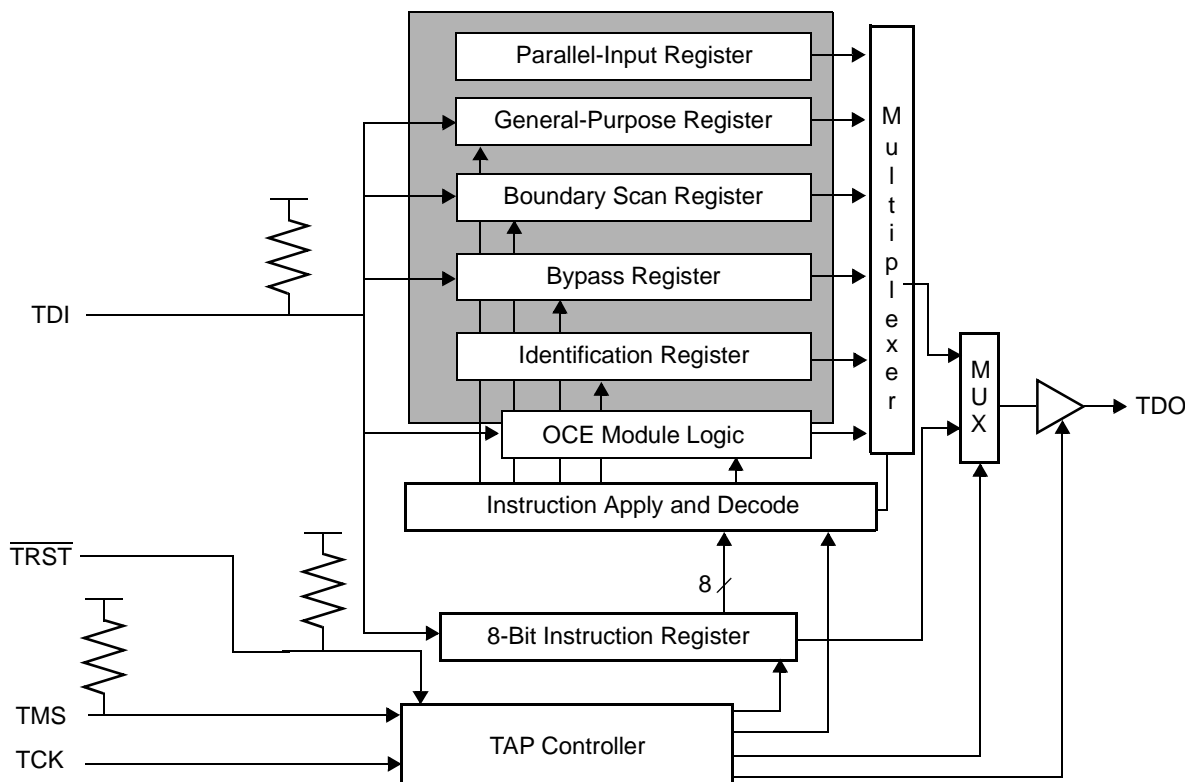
Parallel-Input Register

General-Purpose Register

Boundary Scan Register

Bypass Register

Identification Register

OCE Module Logic

Instruction Apply and Decode

M u l t i p l e x e r

M U X

TDO

TDI

$\overline{TRST}$

8

8-Bit Instruction Register

TMS

TCK

TAP Controller